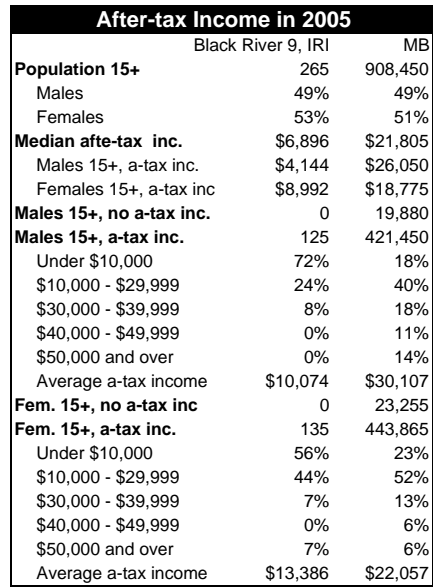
After-tax Income in 2005

| | Black River 9, IRI | MB |
|---|---|---|
| **Population 15+** | 265 | 908,450 |
| Males | 49% | 49% |
| Females | 53% | 51% |
| **Median afte-tax inc.** | \$6,896 | \$21,805 |
| Males 15+, a-tax inc. | \$4,144 | \$26,050 |
| Females 15+, a-tax inc | \$8,992 | \$18,775 |
| **Males 15+, no a-tax inc.** | 0 | 19,880 |
| **Males 15+, a-tax inc.** | 125 | 421,450 |
| Under \$10,000 | 72% | 18% |
| \$10,000 - \$29,999 | 24% | 40% |
| \$30,000 - \$39,999 | 8% | 18% |
| \$40,000 - \$49,999 | 0% | 11% |
| \$50,000 and over | 0% | 14% |
| Average a-tax income | \$10,074 | \$30,107 |
| **Fem. 15+, no a-tax inc** | 0 | 23,255 |
| **Fem. 15+, a-tax inc.** | 135 | 443,865 |
| Under \$10,000 | 56% | 23% |
| \$10,000 - \$29,999 | 44% | 52% |
| \$30,000 - \$39,999 | 7% | 13% |
| \$40,000 - \$49,999 | 0% | 6% |
| \$50,000 and over | 7% | 6% |
| Average a-tax income | \$13,386 | \$22,057 |